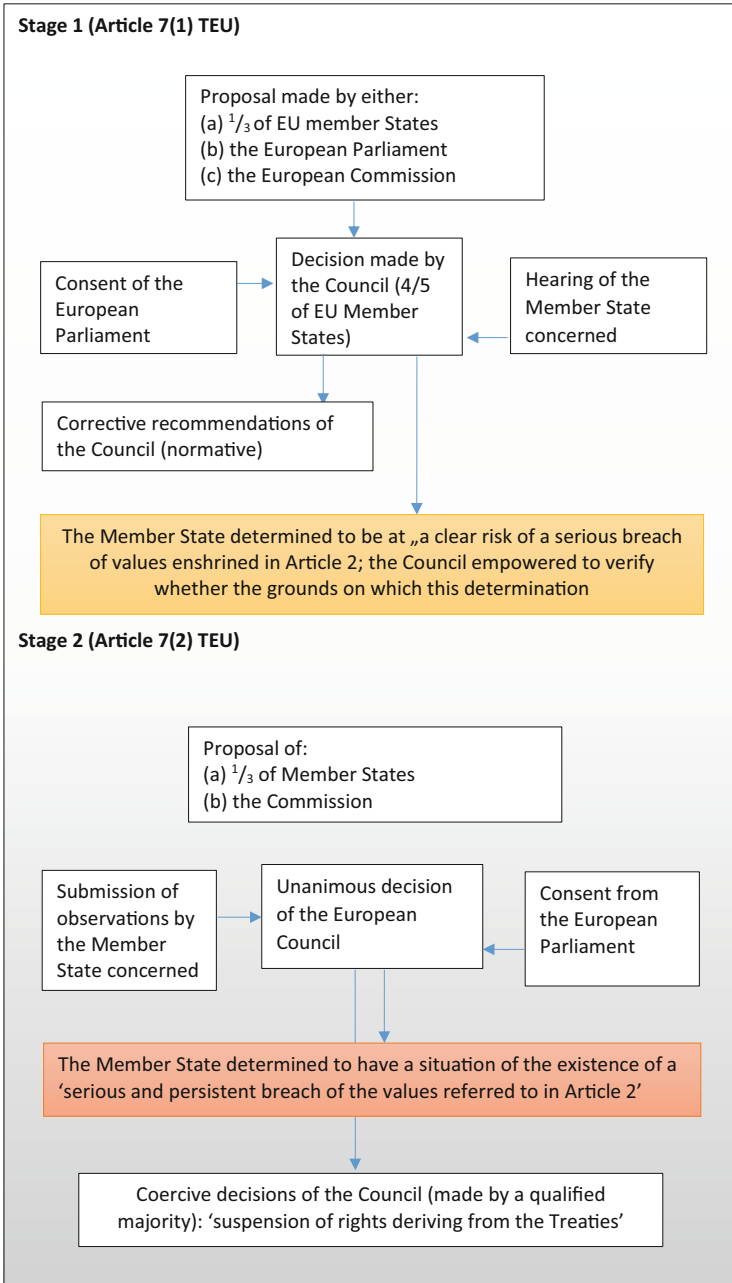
Stage 1 (Article 7(1) TEU)

Proposal made by either:
(a) $^{1}/_{3}$ of EU member States
(b) the European Parliament
(c) the European Commission

Consent of the European Parliament

Decision made by the Council (4/5 of EU Member States)

Hearing of the Member State concerned

Corrective recommendations of the Council (normative)

The Member State determined to be at „a clear risk of a serious breach of values enshrined in Article 2; the Council empowered to verify whether the grounds on which this determination

Stage 2 (Article 7(2) TEU)

Proposal of:
(a) $^{1}/_{3}$ of Member States
(b) the Commission

Submission of observations by the Member State concerned

Unanimous decision of the European Council

Consent from the European Parliament

The Member State determined to have a situation of the existence of a 'serious and persistent breach of the values referred to in Article 2'

Coercive decisions of the Council (made by a qualified majority): 'suspension of rights deriving from the Treaties'